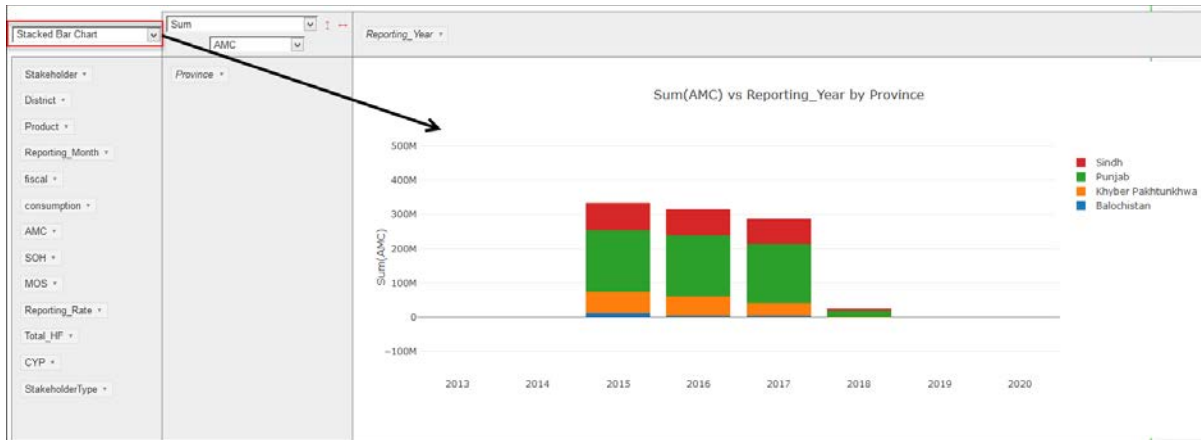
Stacked Bar Chart

Sum
AMC

Reporting_Year

Stakeholder
District
Product
Reporting_Month
fiscal
consumption
AMC
SOH
MOS
Reporting_Rate
Total_HF
CYP
StakeholderType

Province

Sum(AMC) vs Reporting_Year by Province

500M
400M
300M
200M
100M
0
−100M

Sum(AMC)

2013
2014
2015
2016
2017
2018
2019
2020

Sindh
Punjab
Khyber Pakhtunkhwa
Balochistan